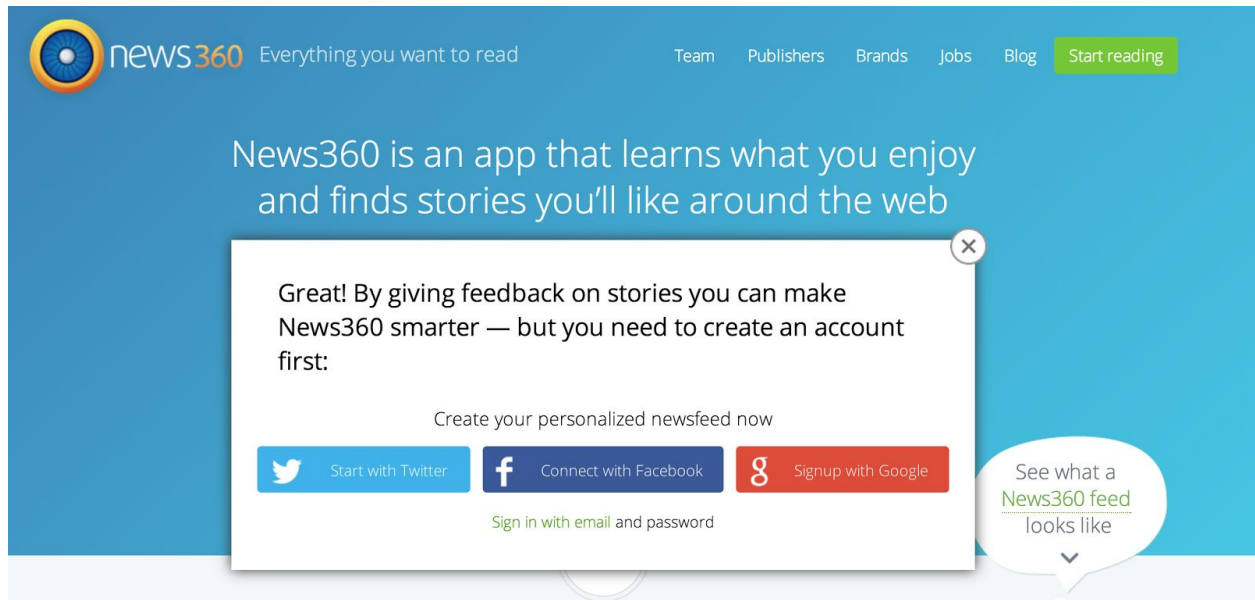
news360 Everything you want to read

Team Publishers Brands Jobs Blog Start reading

News360 is an app that learns what you enjoy and finds stories you'll like around the web

×

Great! By giving feedback on stories you can make News360 smarter — but you need to create an account first:

Create your personalized newsfeed now

Start with Twitter

f Connect with Facebook

g Signup with Google

Sign in with email and password

See what a News360 feed looks like